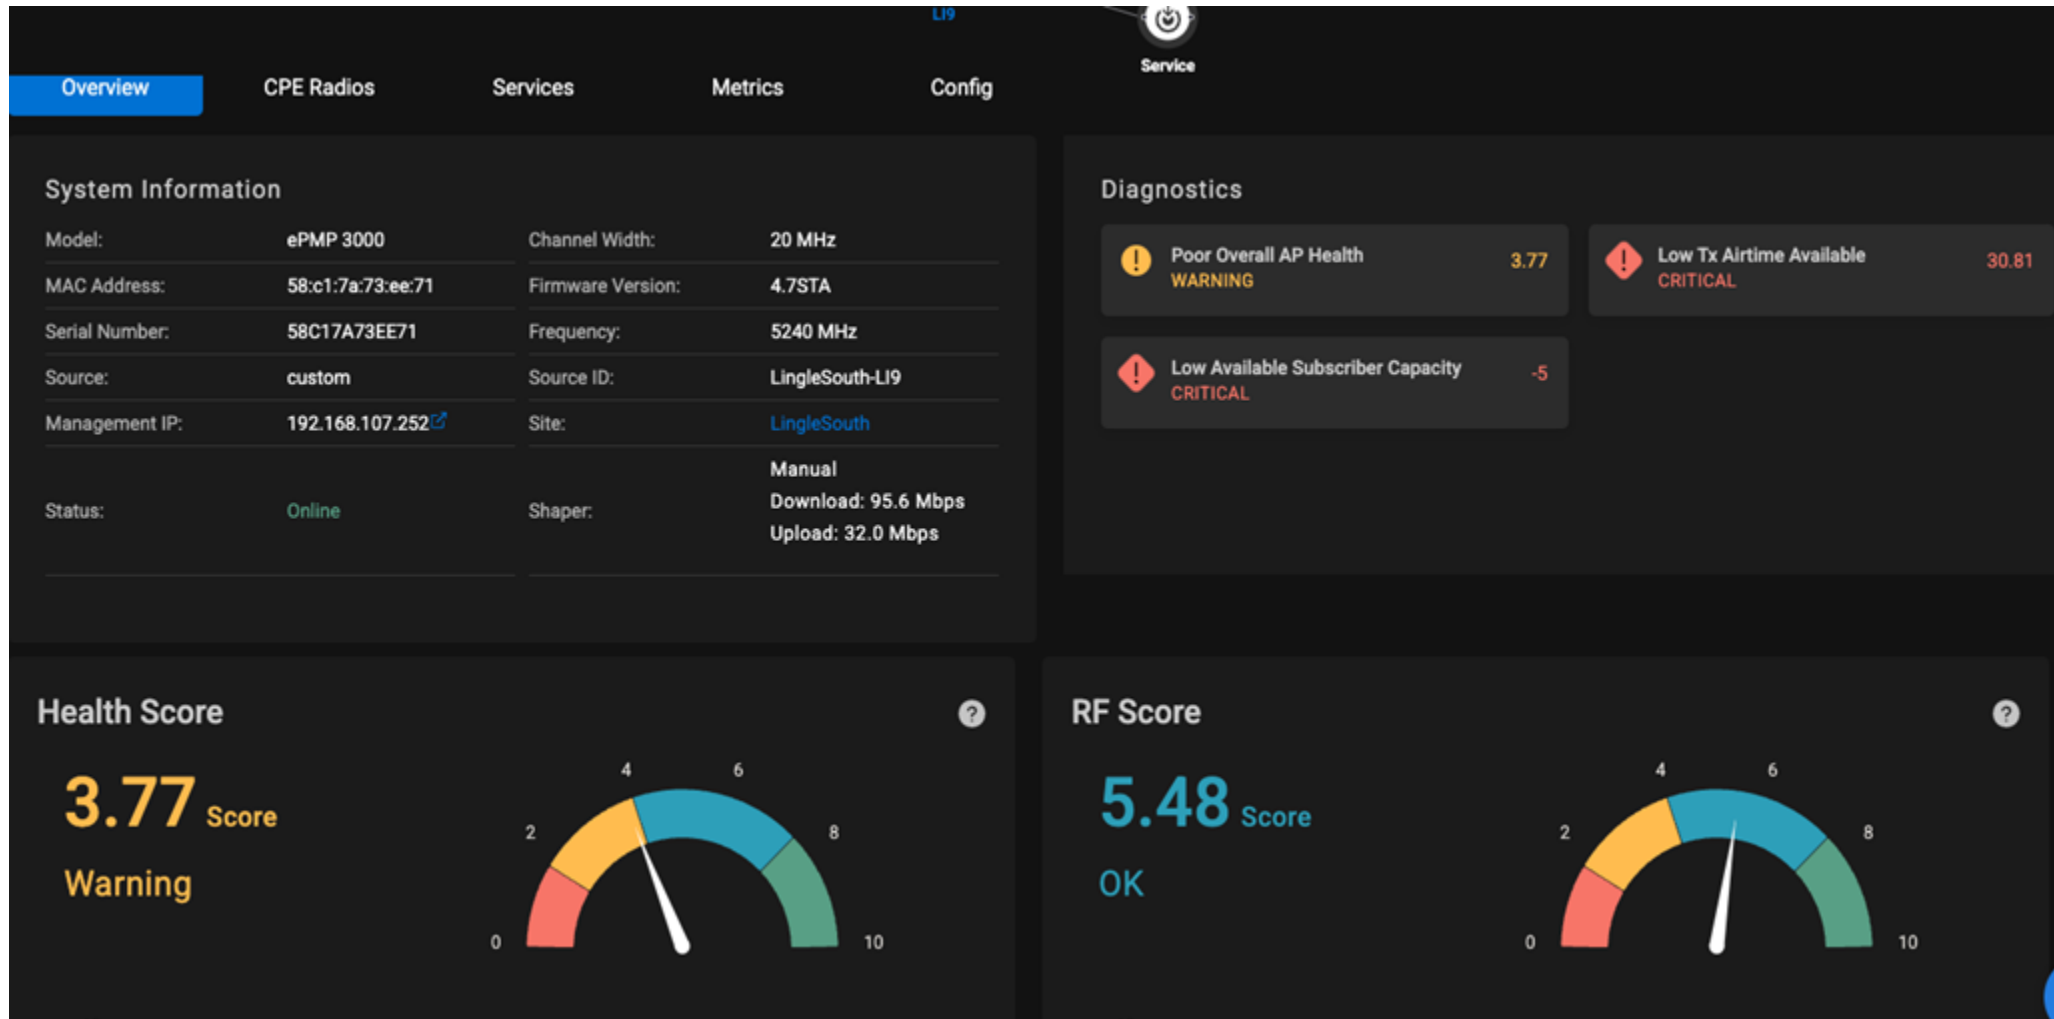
LI9

Service

Overview CPE Radios Services Metrics Config

System Information

| Model: | ePMP 3000 | Channel Width: | 20 MHz |
|---|---|---|---|
| MAC Address: | 58:c1:7a:73:ee:71 | Firmware Version: | 4.7STA |
| Serial Number: | 58C17A73EE71 | Frequency: | 5240 MHz |
| Source: | custom | Source ID: | LingleSouth-LI9 |
| Management IP: | 192.168.107.252 | Site: | LingleSouth |
| Status: | Online | Shaper: | Manual Download: 95.6 Mbps Upload: 32.0 Mbps |

Diagnostics

Poor Overall AP Health 3.77
WARNING

Low Tx Airtime Available 30.81
CRITICAL

Low Available Subscriber Capacity -5
CRITICAL

Health Score

3.77 Score

Warning

0 2 4 6 8 10

RF Score

5.48 Score

OK

0 2 4 6 8 10